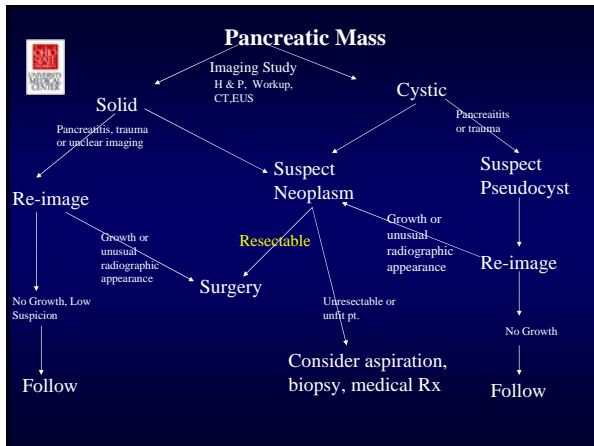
OHIO STATE UNIVERSITY MEDICAL CENTER

Pancreatic Mass

Imaging Study
H & P, Workup, CT,EUS

Solid

Cystic

Pancreatitis, trauma or unclear imaging

Pancreaitits or trauma

Re-image

Suspect Neoplasm

Suspect Pseudocyst

Growth or unusual radiographic appearance

Resectable

Growth or unusual radiographic appearance

Re-image

Surgery

No Growth, Low Suspicion

Unresectable or unfit pt.

No Growth

Consider aspiration, biopsy, medical Rx

Follow

Follow